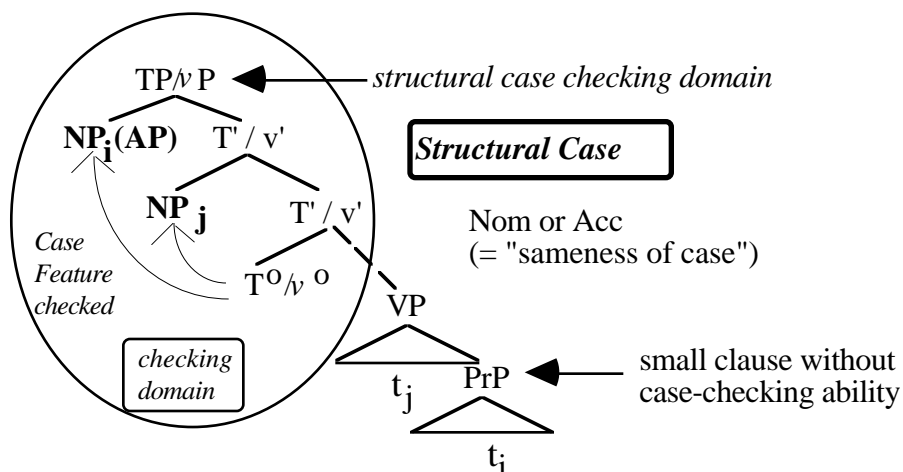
TP/$v$ P

*structural case checking domain*

**NP$_i$(AP)**

T' / v'

***Structural Case***

**NP$_j$**

T' / v'

*Case Feature checked*

Nom or Acc
(= "sameness of case")

T$^o$/$v$$^o$

VP

*checking domain*

small clause without case-checking ability

t$_j$

PrP

t$_i$